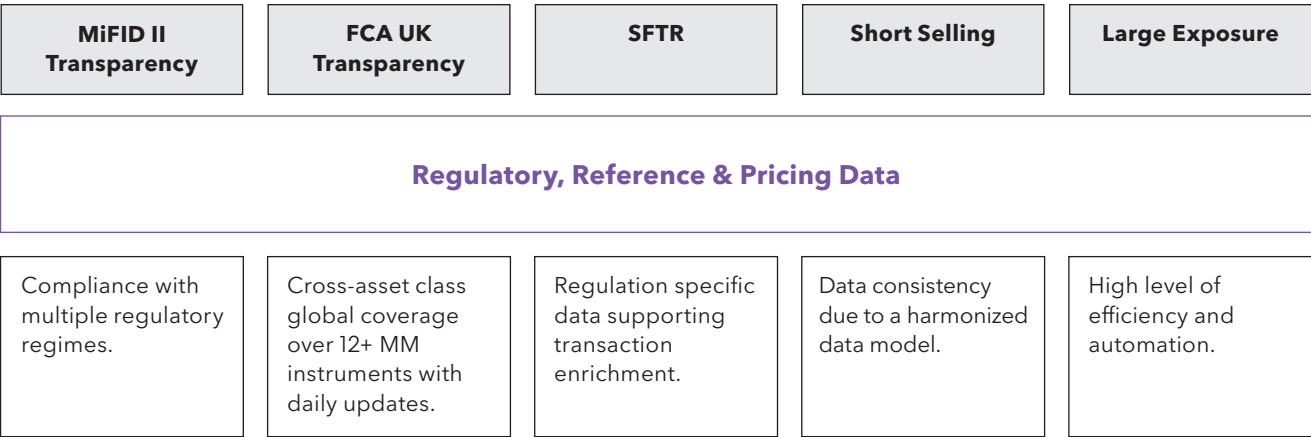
MiFID II Transparency

FCA UK Transparency

SFTR

Short Selling

Large Exposure

Regulatory, Reference & Pricing Data

Compliance with multiple regulatory regimes.

Cross-asset class global coverage over 12+ MM instruments with daily updates.

Regulation specific data supporting transaction enrichment.

Data consistency due to a harmonized data model.

High level of efficiency and automation.